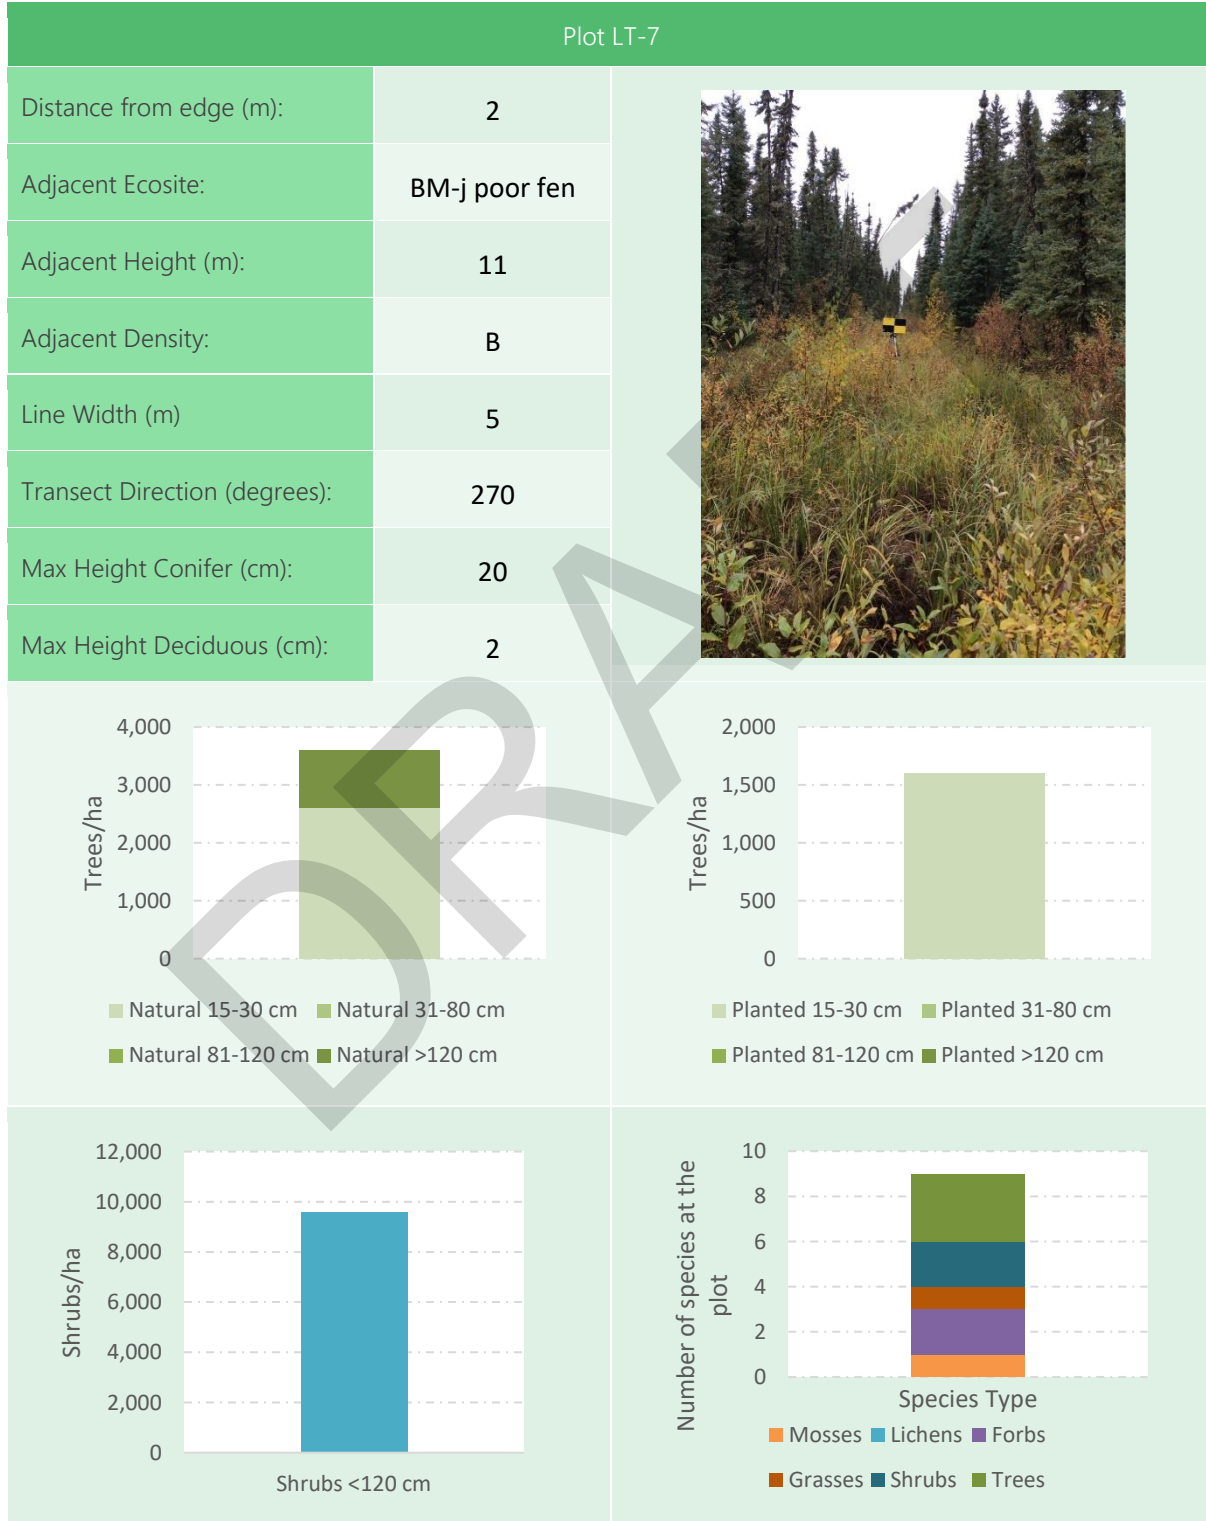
Plot LT-7

| | |
|---|---|
| Distance from edge (m): | 2 |
| Adjacent Ecosite: | BM-j poor fen |
| Adjacent Height (m): | 11 |
| Adjacent Density: | B |
| Line Width (m) | 5 |
| Transect Direction (degrees): | 270 |
| Max Height Conifer (cm): | 20 |
| Max Height Deciduous (cm): | 2 |

DRAFT

4,000
3,000
2,000
1,000
0
Trees/ha
Natural 15-30 cm
Natural 31-80 cm
Natural 81-120 cm
Natural >120 cm

2,000
1,500
1,000
500
0
Trees/ha
Planted 15-30 cm
Planted 31-80 cm
Planted 81-120 cm
Planted >120 cm

12,000
10,000
8,000
6,000
4,000
2,000
0
Shrubs/ha
Shrubs <120 cm

10
8
6
4
2
0
Number of species at the plot
Species Type
Mosses
Lichens
Forbs
Grasses
Shrubs
Trees